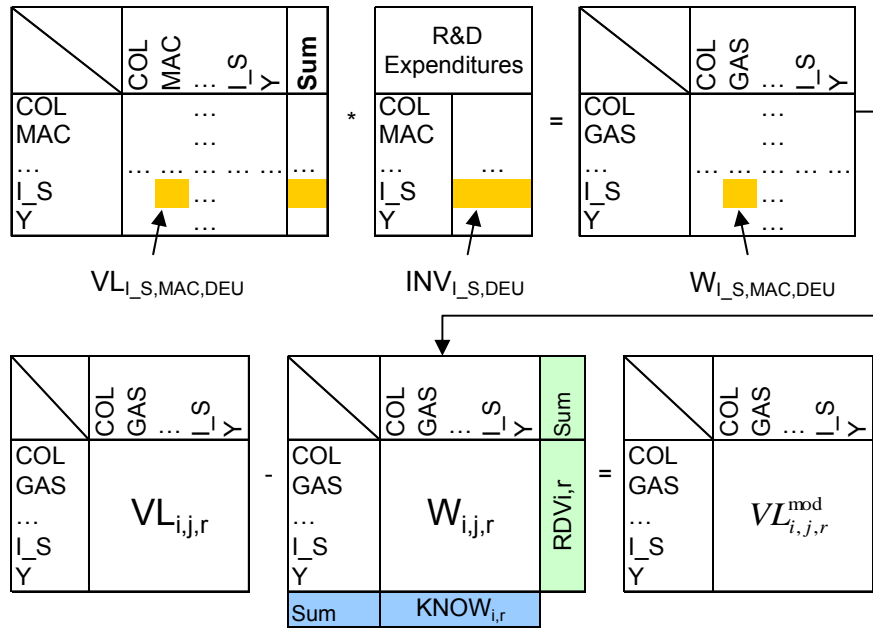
| | COL | MAC | … | I_S | Y | Sum |
|---|---|---|---|---|---|---|
| COL | | | … | | | |
| MAC | | | … | | | |
| … | … | … | … | … | … | |
| I_S | | | … | | | |
| Y | | | … | | | |

*

| | R&D Expenditures |
|---|---|
| COL | |
| MAC | |
| … | … |
| I_S | |
| Y | |

=

| | COL | GAS | … | I_S | Y |
|---|---|---|---|---|---|
| COL | | | … | | |
| GAS | | | … | | |
| … | … | … | … | … | |
| I_S | | | … | | |
| Y | | | … | | |

$VL_{I\_S,MAC,DEU}$

$INV_{I\_S,DEU}$

$W_{I\_S,MAC,DEU}$

| | COL GAS … I_S Y |
|---|---|
| COL GAS … I_S Y | $VL_{i,j,r}$ |

-

| | COL GAS … I_S Y | Sum |
|---|---|---|
| COL GAS … I_S Y | $W_{i,j,r}$ | RDVi,r |
| Sum | $KNOW_{i,r}$ | |

=

| | COL GAS … I_S Y |
|---|---|
| COL GAS … I_S Y | $VL_{i,j,r}^{mod}$ |